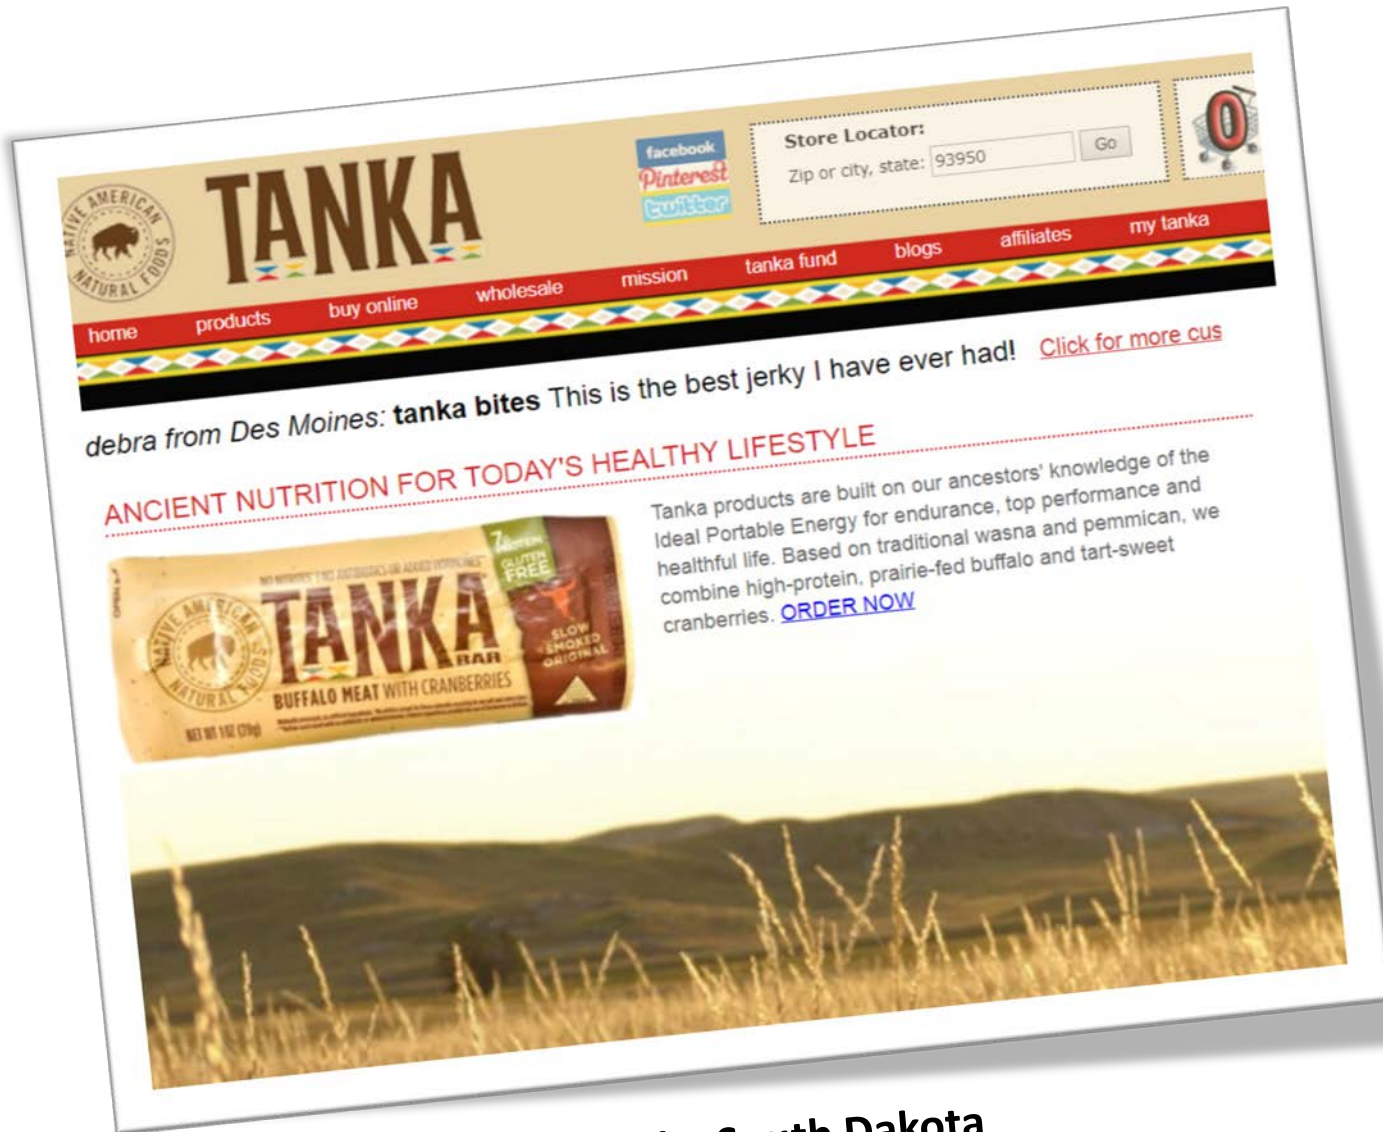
NATIVE AMERICAN NATURAL FOODS

TANKA

facebook
Pinterest
twitter

Store Locator:
Zip or city, state: 93950 Go

0

home products buy online wholesale mission tanka fund blogs affiliates my tanka

debra from Des Moines: **tanka bites** This is the best jerky I have ever had! Click for more cus

ANCIENT NUTRITION FOR TODAY'S HEALTHY LIFESTYLE

NO NITRITES | NO ANTIBIOTICS OR ADDED HORMONES
7g PROTEIN
GLUTEN FREE
NATIVE AMERICAN NATURAL FOODS
TANKA BAR
BUFFALO MEAT WITH CRANBERRIES
SLOW SMOKED ORIGINAL
NET WT 1 OZ (28g)

Tanka products are built on our ancestors' knowledge of the Ideal Portable Energy for endurance, top performance and healthful life. Based on traditional wasna and pemmican, we combine high-protein, prairie-fed buffalo and tart-sweet cranberries. ORDER NOW

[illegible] Dakota